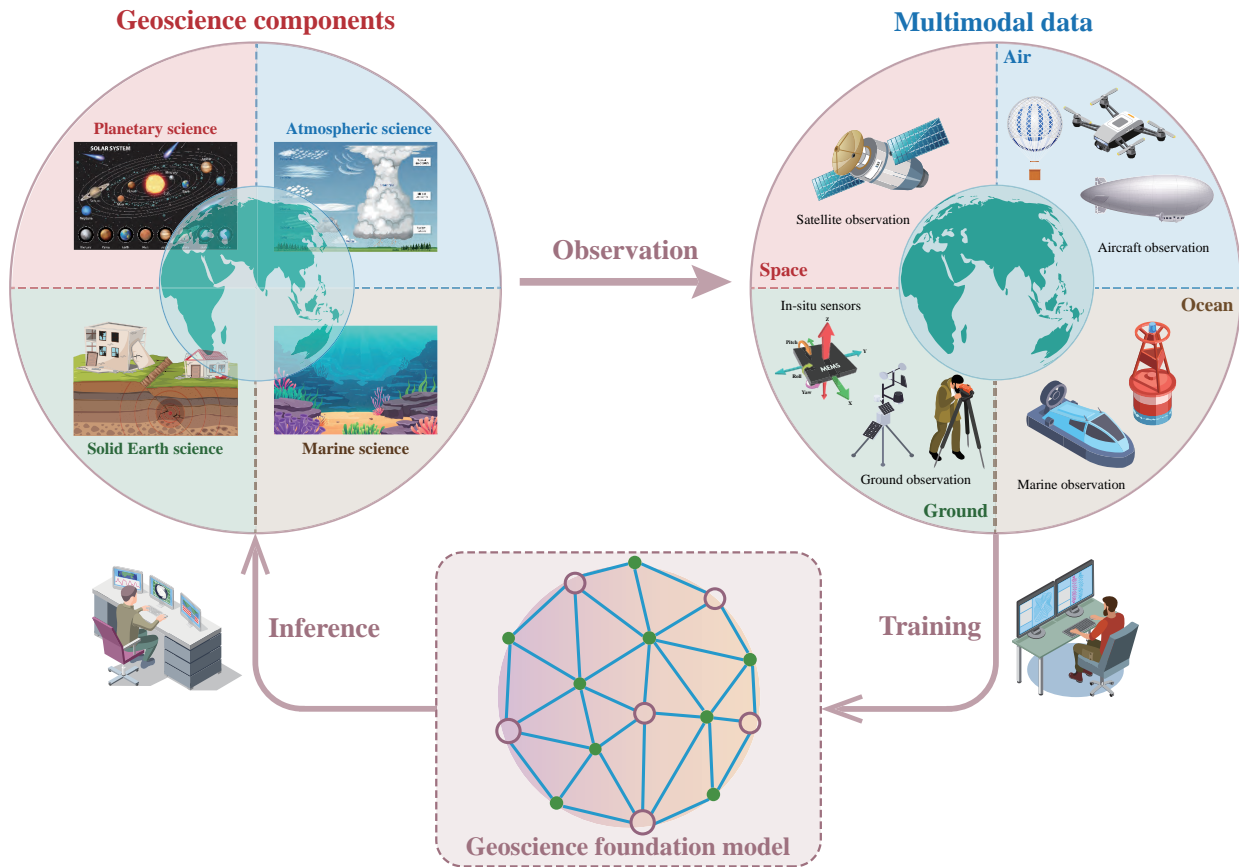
Geoscience components

Planetary science

SOLAR SYSTEM

Atmospheric science

Solid Earth science

Marine science

Observation

Multimodal data

Air

Satellite observation

Aircraft observation

Space

Ocean

In-situ sensors

Pitch

Roll

Yaw

MEMS

Z

Y

X

Ground observation

Marine observation

Ground

Inference

Training

Geoscience foundation model